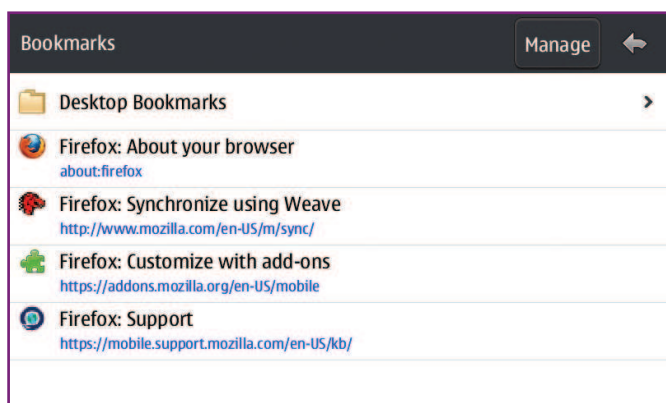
Bookmarks

Manage

Desktop Bookmarks

Firefox: About your browser
about:firefox

Firefox: Synchronize using Weave
http://www.mozilla.com/en-US/m/sync/

Firefox: Customize with add-ons
https://addons.mozilla.org/en-US/mobile

Firefox: Support
https://mobile.support.mozilla.com/en-US/kb/